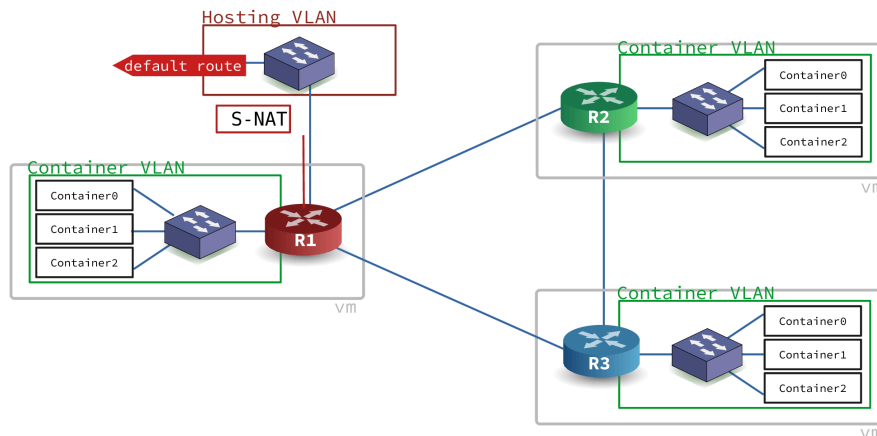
Hosting VLAN

default route

S-NAT

Container VLAN

Container0

Container1

Container2

R1

vm

Container VLAN

R2

Container0

Container1

Container2

vm

Container VLAN

R3

Container0

Container1

Container2

vm